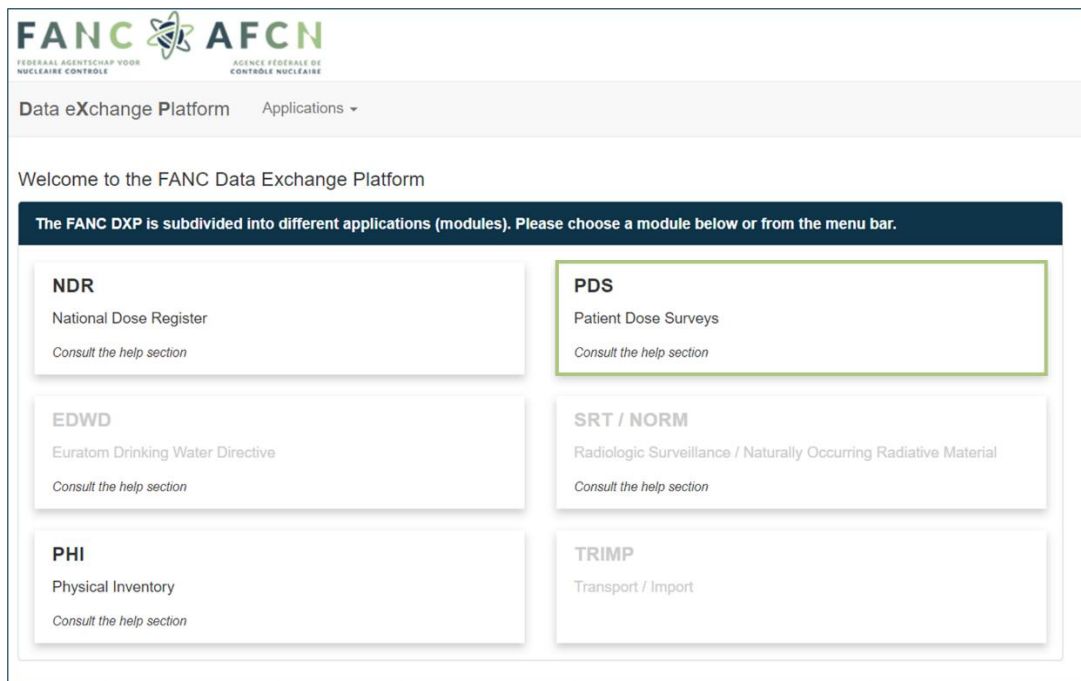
FANC AFCN
FEDERAAL AGENTSCHAP VOOR NUCLEAIRE CONTROLE
AGENCE FÉDÉRALE DE CONTRÔLE NUCLÉAIRE

Data eXchange Platform Applications ▾

Welcome to the FANC Data Exchange Platform

The FANC DXP is subdivided into different applications (modules). Please choose a module below or from the menu bar.

NDR
National Dose Register
Consult the help section

PDS
Patient Dose Surveys
Consult the help section

EDWD
Euratom Drinking Water Directive
Consult the help section

SRT / NORM
Radiologic Surveillance / Naturally Occurring Radiative Material
Consult the help section

PHI
Physical Inventory
Consult the help section

TRIMP
Transport / Import